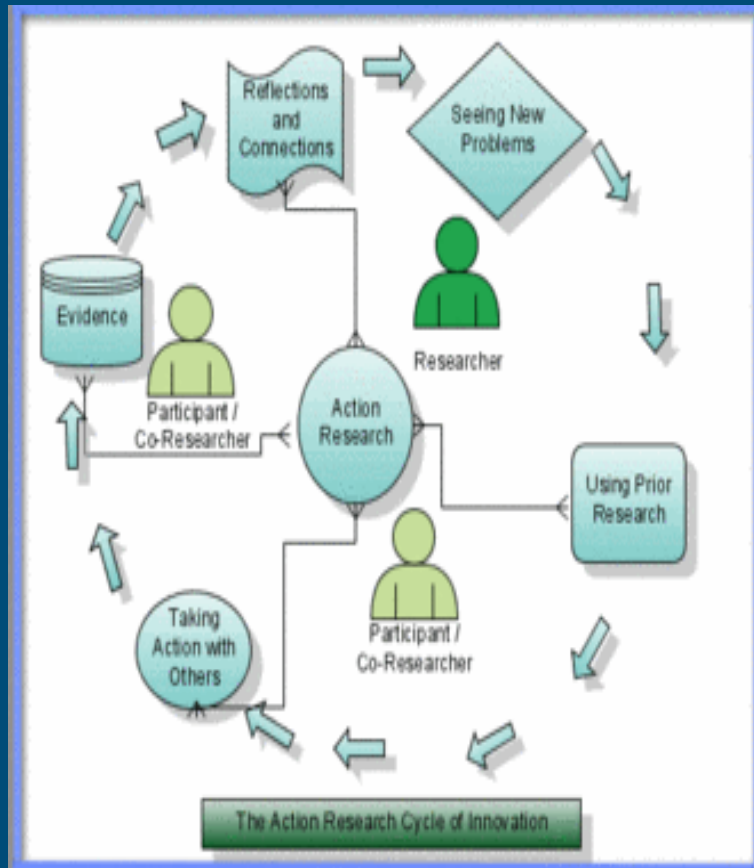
Reflections and Connections

Seeing New Problems

Evidence

Researcher

Participant / Co-Researcher

Action Research

Using Prior Research

Taking Action with Others

Participant / Co-Researcher

The Action Research Cycle of Innovation